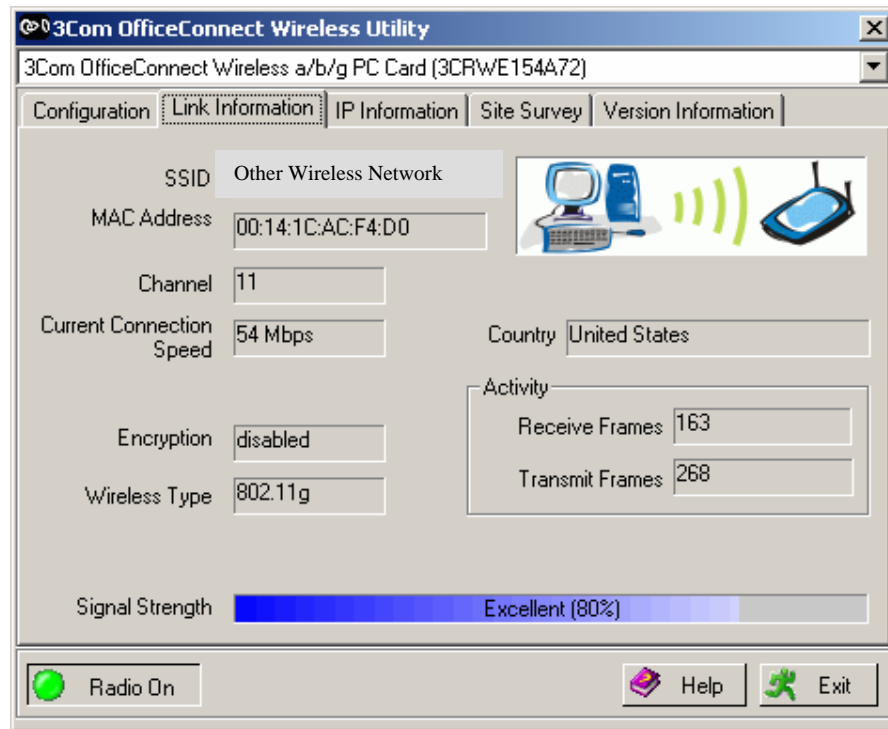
3Com OfficeConnect Wireless Utility

3Com OfficeConnect Wireless a/b/g PC Card (3CRWE154A72)

Configuration | Link Information | IP Information | Site Survey | Version Information

SSID Other Wireless Network

MAC Address 00:14:1C:AC:F4:D0

Channel 11

Current Connection Speed 54 Mbps

Country United States

Activity

Receive Frames 163

Transmit Frames 268

Encryption disabled

Wireless Type 802.11g

Signal Strength Excellent (80%)

Radio On

Help

Exit